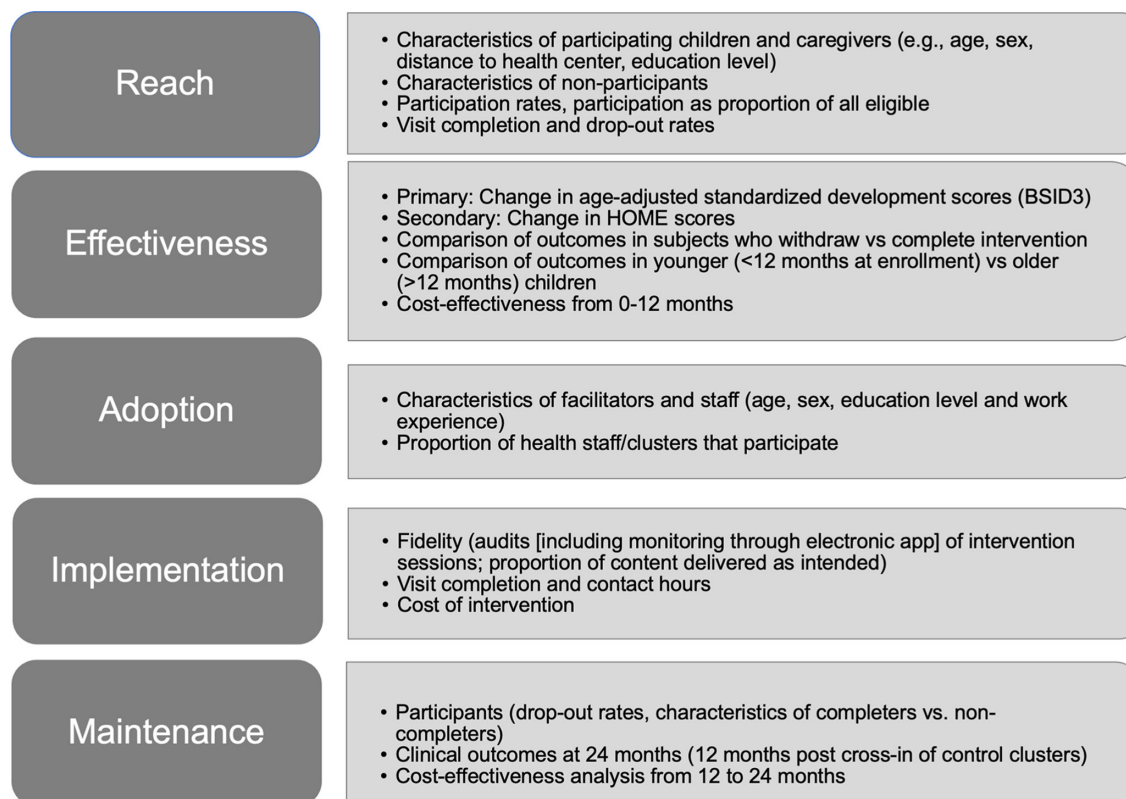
Reach

• Characteristics of participating children and caregivers (e.g., age, sex, distance to health center, education level)
• Characteristics of non-participants
• Participation rates, participation as proportion of all eligible
• Visit completion and drop-out rates

Effectiveness

• Primary: Change in age-adjusted standardized development scores (BSID3)
• Secondary: Change in HOME scores
• Comparison of outcomes in subjects who withdraw vs complete intervention
• Comparison of outcomes in younger (<12 months at enrollment) vs older (>12 months) children
• Cost-effectiveness from 0-12 months

Adoption

• Characteristics of facilitators and staff (age, sex, education level and work experience)
• Proportion of health staff/clusters that participate

Implementation

• Fidelity (audits [including monitoring through electronic app] of intervention sessions; proportion of content delivered as intended)
• Visit completion and contact hours
• Cost of intervention

Maintenance

• Participants (drop-out rates, characteristics of completers vs. non-completers)
• Clinical outcomes at 24 months (12 months post cross-in of control clusters)
• Cost-effectiveness analysis from 12 to 24 months